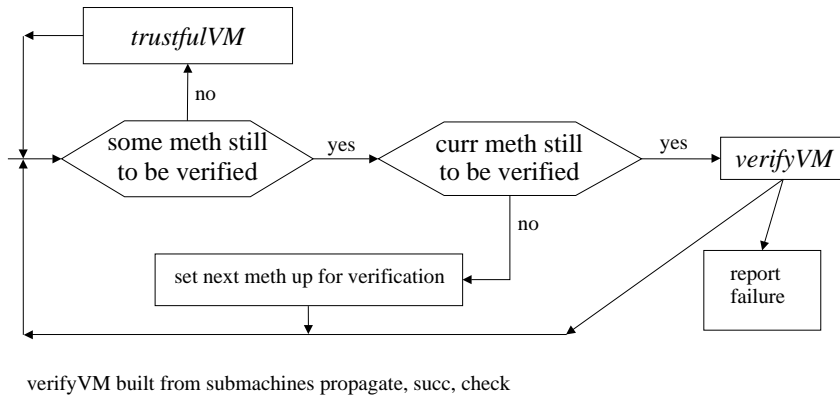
trustfulVM

no

some meth still to be verified

yes

curr meth still to be verified

yes

verifyVM

no

set next meth up for verification

report failure

verifyVM built from submachines propagate, succ, check